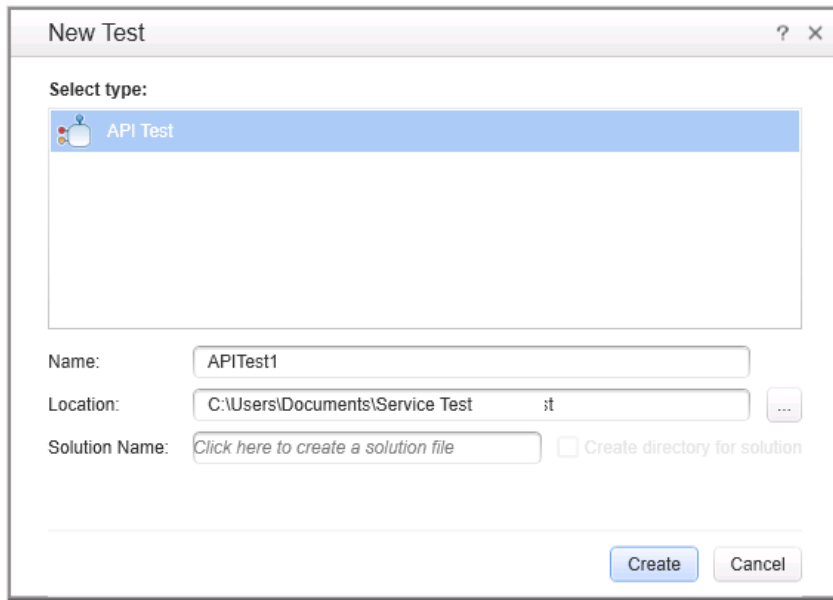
New Test

? ×

Select type:

API Test

Name: APITest1

Location: C:\Users\Documents\Service Test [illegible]st ...

Solution Name: Click here to create a solution file

Create directory for solution

Create Cancel